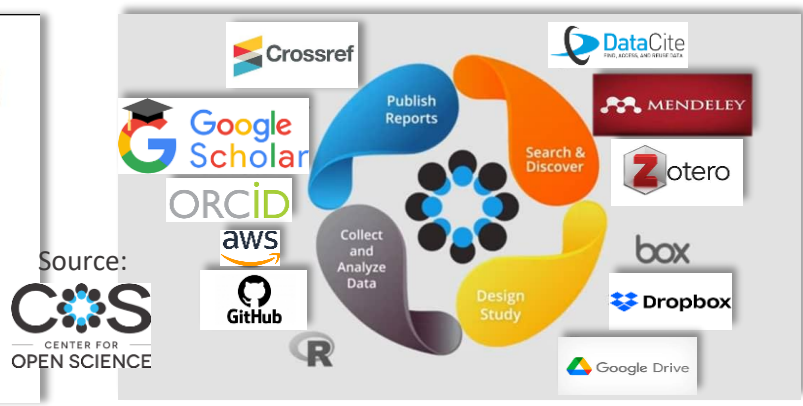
Crossref

DataCite
FIND, ACCESS, AND REUSE DATA

MENDELEY

Google Scholar

Zotero

ORCID

aws

box

GitHub

Dropbox

R

Google Drive

Publish Reports

Search & Discover

Design Study

Collect and Analyze Data

Source:

COS
CENTER FOR
OPEN SCIENCE